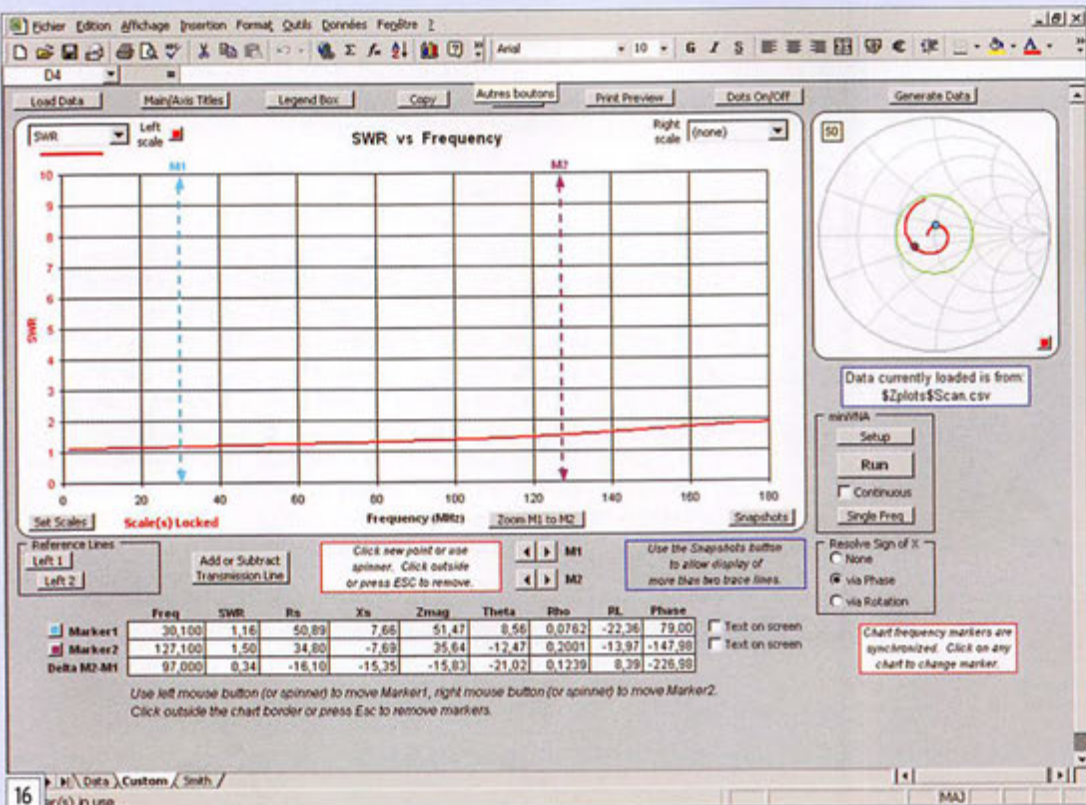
Fichier Edition Affichage Insertion Format Outils Données Fenêtre ?

Arial 10 G I S

D4

Load Data | Main/Axis Titles | Legend Box | Copy | Autres boutons | Print Preview | Dots On/Off | Generate Data

SWR | Left scale | SWR vs Frequency | Right scale (none)

M1 M2

10 9 8 7 6 5 4 3 2 1 0

SWR

0 20 40 60 80 100 120 140 160 180

Frequency (MHz)

Set Scales | Scale(s) Locked | Zoom M1 to M2 | Snapshots

50

Data currently loaded is from: $Zplots$Scan.csv

miniVNA
Setup
Run
Continuous
Single Freq

Reference Lines
Left 1
Left 2

Add or Subtract Transmission Line

Click new point or use spinner. Click outside or press ESC to remove.

M1
M2

Use the Snapshots button to allow display of more than two trace lines.

Resolve Sign of X
None
via Phase
via Rotation

| | Freq | SWR | Rs | Xs | Zmag | Theta | Rho | RL | Phase |
|---|---|---|---|---|---|---|---|---|---|
| Marker1 | 30,100 | 1,16 | 50,89 | 7,66 | 51,47 | 8,56 | 0,0762 | -22,36 | 79,00 |
| Marker2 | 127,100 | 1,50 | 34,80 | -7,69 | 35,64 | -12,47 | 0,2001 | -13,97 | -147,98 |
| Delta M2-M1 | 97,000 | 0,34 | -16,10 | -15,35 | -15,83 | -21,02 | 0,1239 | 8,39 | -226,98 |

Text on screen
Text on screen

Chart frequency markers are synchronized. Click on any chart to change marker.

Use left mouse button (or spinner) to move Marker1, right mouse button (or spinner) to move Marker2.
Click outside the chart border or press Esc to remove markers.

Data Custom Smith

16 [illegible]r(s) in use

MAJ